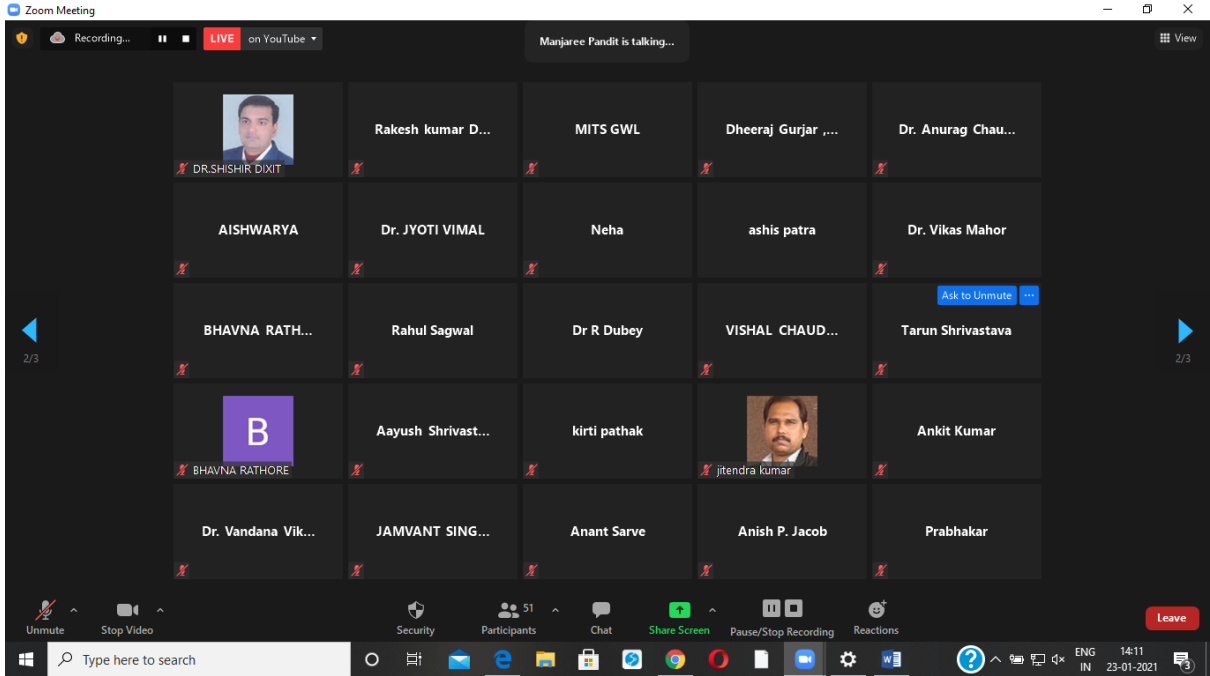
Zoom Meeting

Recording...

LIVE on YouTube

Manjaree Pandit is talking...

View

DR.SHISHIR DIXIT

Rakesh kumar D...

MITS GWL

Dheeraj Gurjar ,...

Dr. Anurag Chau...

AISHWARYA

Dr. JYOTI VIMAL

Neha

ashis patra

Dr. Vikas Mahor

2/3

BHAVNA RATH...

Rahul Sagwal

Dr R Dubey

VISHAL CHAUD...

Ask to Unmute ...

Tarun Shrivastava

2/3

B

BHAVNA RATHORE

Aayush Shrivast...

kirti pathak

jitendra kumar

Ankit Kumar

Dr. Vandana Vik...

JAMVANT SING...

Anant Sarve

Anish P. Jacob

Prabhakar

Unmute

Stop Video

Security

51

Participants

Chat

Share Screen

Pause/Stop Recording

Reactions

Leave

Type here to search

ENG IN

14:11 23-01-2021

3